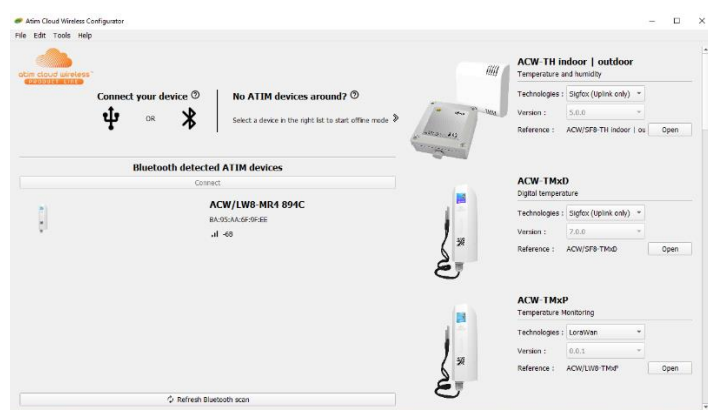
Atim Cloud Wireless Configurator
File Edit Tools Help

atim cloud wireless™
PRODUCT LINE

Connect your device ⓘ
OR

No ATIM devices around? ⓘ
Select a device in the right list to start offline mode

Bluetooth detected ATIM devices
Connect

ACW/LW8-MR4 894C
8A:95:AA:6F:0F:EE
-68

Refresh Bluetooth scan

ACW-TH indoor | outdoor
Temperature and humidity
Technologies : Sigfox (Uplink only)
Version : 5.0.0
Reference : ACW/SF8-TH indoor | ou
Open

ACW-TMxD
Digital temperature
Technologies : Sigfox (Uplink only)
Version : 7.0.0
Reference : ACW/SF8-TMxD
Open

ACW-TMxP
Temperature Monitoring
Technologies : LoraWan
Version : 0.0.1
Reference : ACW/LW8-TMxP
Open